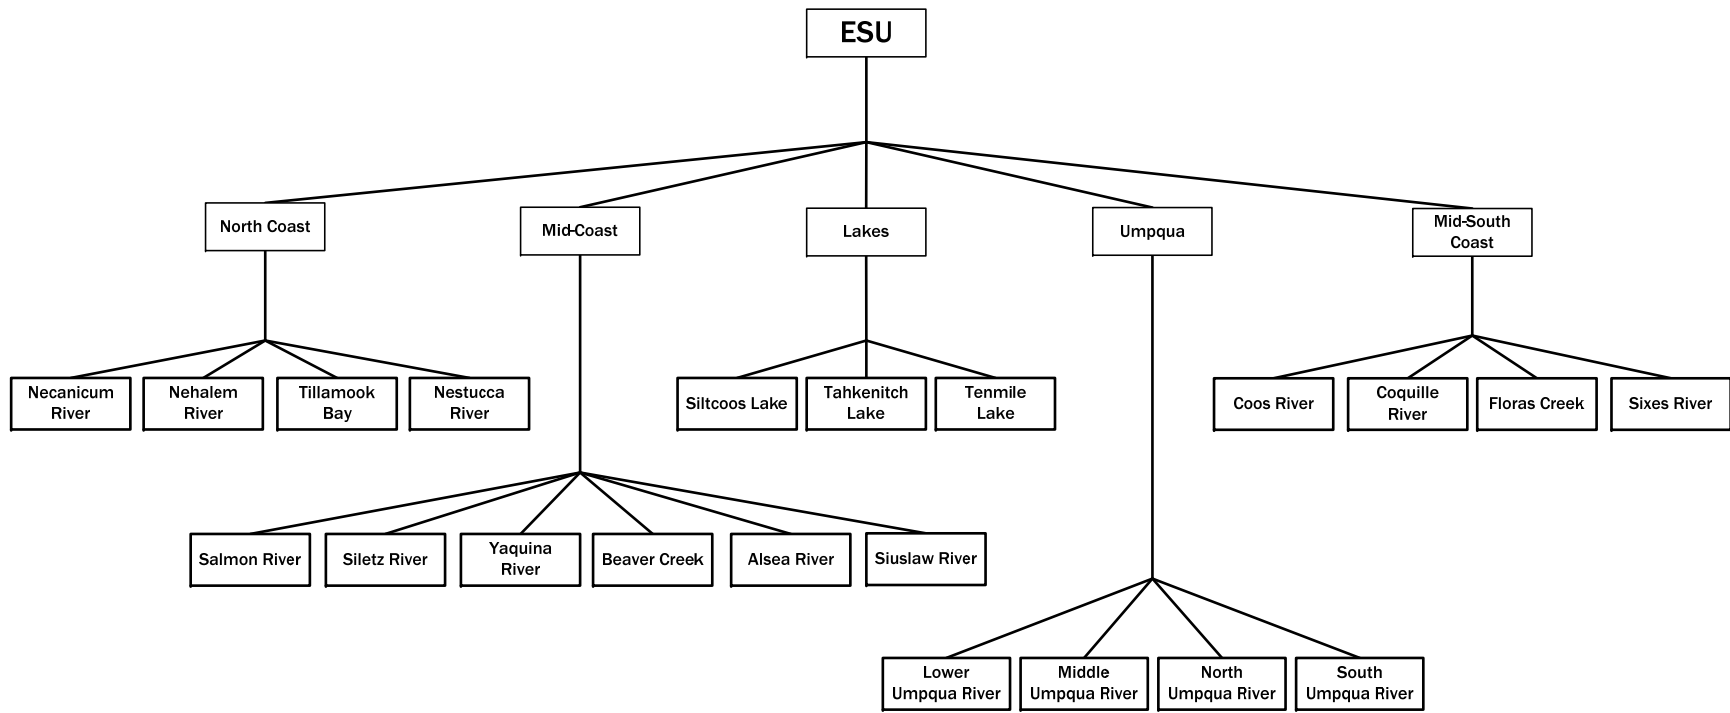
ESU

North Coast

Mid-Coast

Lakes

Umpqua

Mid-South Coast

Necanicum River

Nehalem River

Tillamook Bay

Nestucca River

Siltcoos Lake

Tahkenitch Lake

Tenmile Lake

Coos River

Coquille River

Floras Creek

Sixes River

Salmon River

Siletz River

Yaquina River

Beaver Creek

Alsea River

Siuslaw River

Lower Umpqua River

Middle Umpqua River

North Umpqua River

South Umpqua River